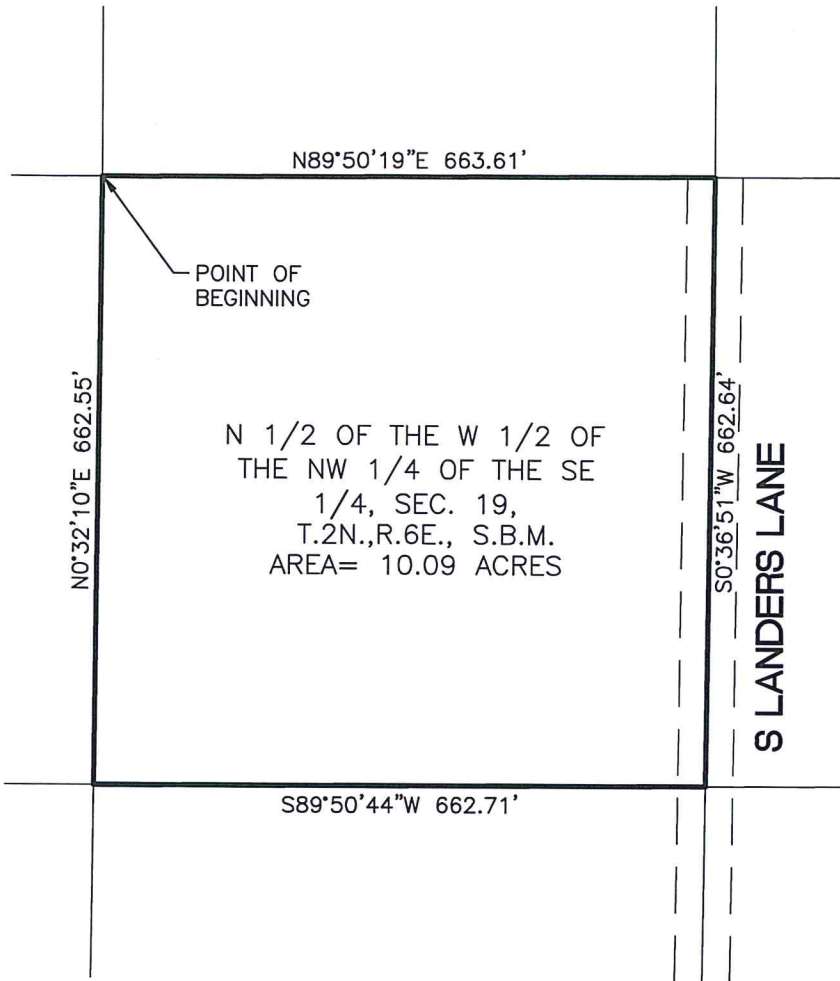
N89°50'19"E 663.61'

POINT OF BEGINNING

N0°32'10"E 662.55'

N 1/2 OF THE W 1/2 OF THE NW 1/4 OF THE SE 1/4, SEC. 19, T.2N.,R.6E., S.B.M. AREA= 10.09 ACRES

S0°36'51"W 662.64'

S LANDERS LANE

S89°50'44"W 662.71'